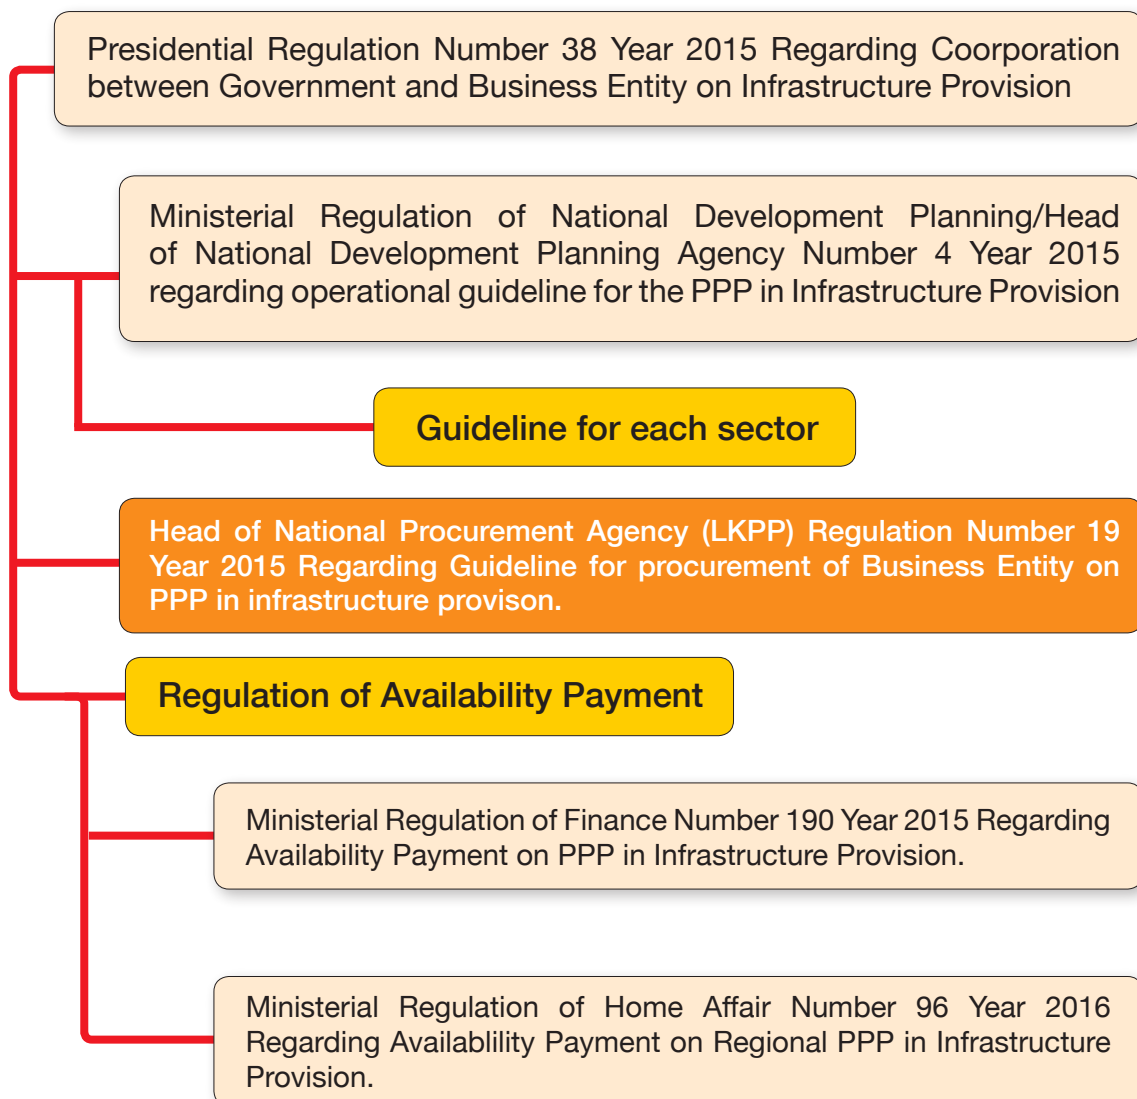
Presidential Regulation Number 38 Year 2015 Regarding Coorporation between Government and Business Entity on Infrastructure Provision

Ministerial Regulation of National Development Planning/Head of National Development Planning Agency Number 4 Year 2015 regarding operational guideline for the PPP in Infrastructure Provision

Guideline for each sector

Head of National Procurement Agency (LKPP) Regulation Number 19 Year 2015 Regarding Guideline for procurement of Business Entity on PPP in infrastructure provison.

Regulation of Availability Payment

Ministerial Regulation of Finance Number 190 Year 2015 Regarding Availability Payment on PPP in Infrastructure Provision.

Ministerial Regulation of Home Affair Number 96 Year 2016 Regarding Availablility Payment on Regional PPP in Infrastructure Provision.